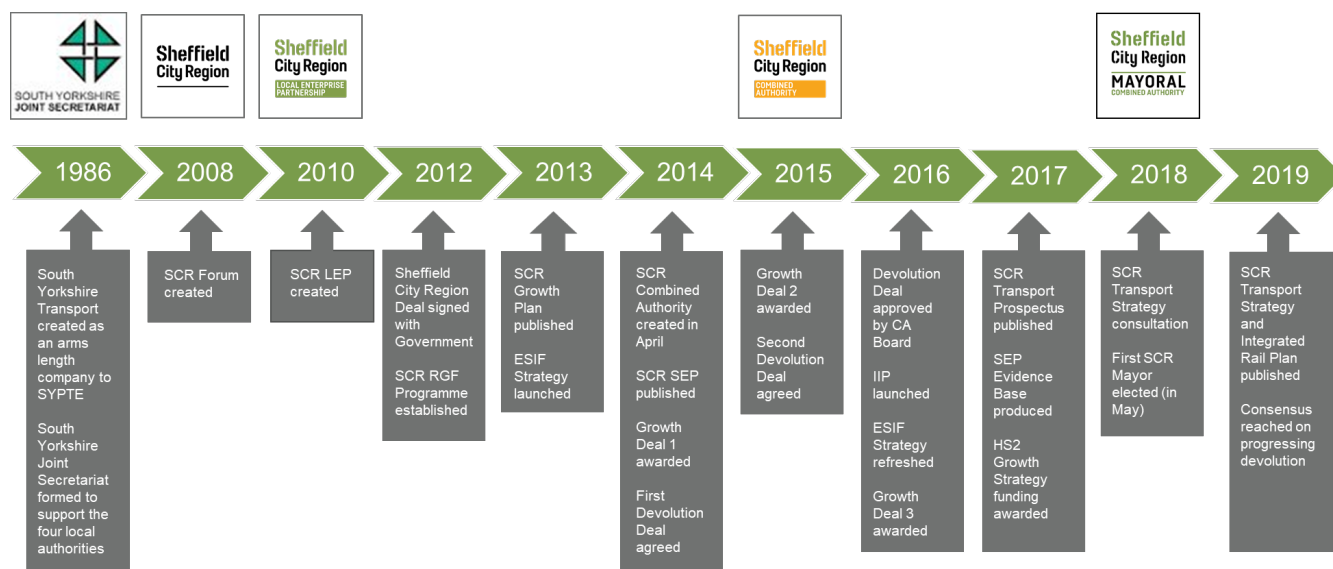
SOUTH YORKSHIRE JOINT SECRETARIAT

Sheffield City Region

Sheffield City Region LOCAL ENTERPRISE PARTNERSHIP

Sheffield City Region COMBINED AUTHORITY

Sheffield City Region MAYORAL COMBINED AUTHORITY

1986

South Yorkshire Transport created as an arms length company to SYPTE

South Yorkshire Joint Secretariat formed to support the four local authorities

2008

SCR Forum created

2010

SCR LEP created

2012

Sheffield City Region Deal signed with Government

SCR RGF Programme established

2013

SCR Growth Plan published

ESIF Strategy launched

2014

SCR Combined Authority created in April

SCR SEP published

Growth Deal 1 awarded

First Devolution Deal agreed

2015

Growth Deal 2 awarded

Second Devolution Deal agreed

2016

Devolution Deal approved by CA Board

IIP launched

ESIF Strategy refreshed

Growth Deal 3 awarded

2017

SCR Transport Prospectus published

SEP Evidence Base produced

HS2 Growth Strategy funding awarded

2018

SCR Transport Strategy consultation

First SCR Mayor elected (in May)

2019

SCR Transport Strategy and Integrated Rail Plan published

Consensus reached on progressing devolution